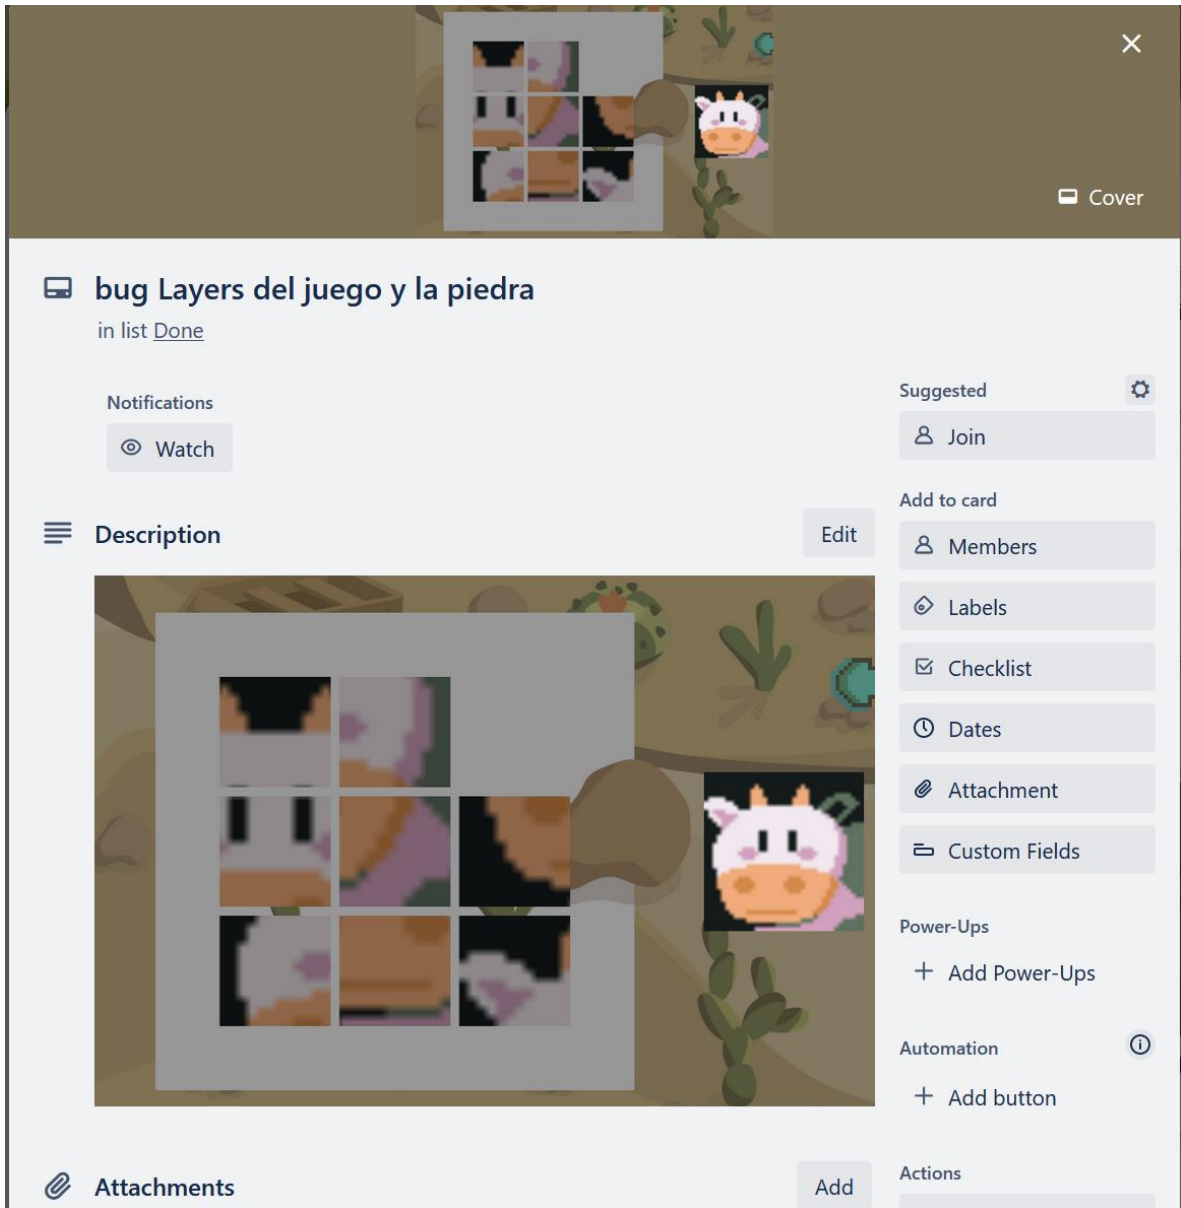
Cover

bug Layers del juego y la piedra
in list Done

Notifications
Watch

Description
Edit

Attachments
Add

Suggested
Join

Add to card
Members
Labels
Checklist
Dates
Attachment
Custom Fields

Power-Ups
Add Power-Ups

Automation
Add button

Actions